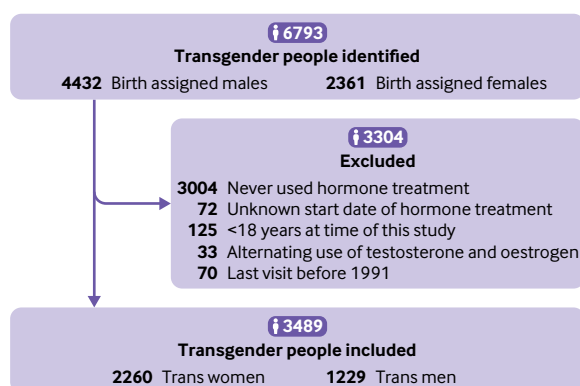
6793
Transgender people identified
4432 Birth assigned males 2361 Birth assigned females

3304
Excluded
3004 Never used hormone treatment
72 Unknown start date of hormone treatment
125 <18 years at time of this study
33 Alternating use of testosterone and oestrogen
70 Last visit before 1991

3489
Transgender people included
2260 Trans women 1229 Trans men